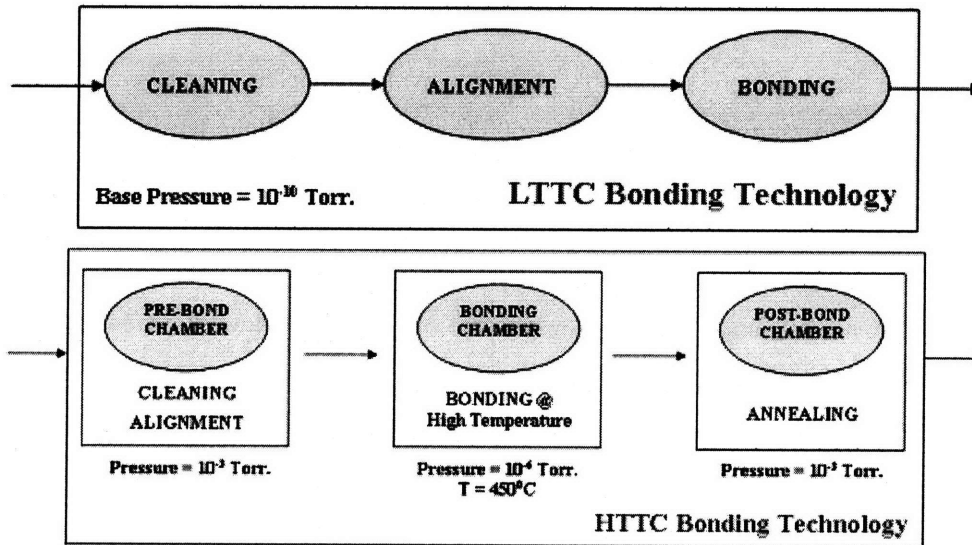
CLEANING

ALIGNMENT

BONDING

Base Pressure = $10^{-10}$ Torr.

LTTC Bonding Technology

PRE-BOND CHAMBER

CLEANING

ALIGNMENT

Pressure = $10^{-3}$ Torr.

BONDING CHAMBER

BONDING @ High Temperature

Pressure = $10^{-4}$ Torr.

T = $450^{0}$C

POST-BOND CHAMBER

ANNEALING

Pressure = $10^{-3}$ Torr.

HTTC Bonding Technology